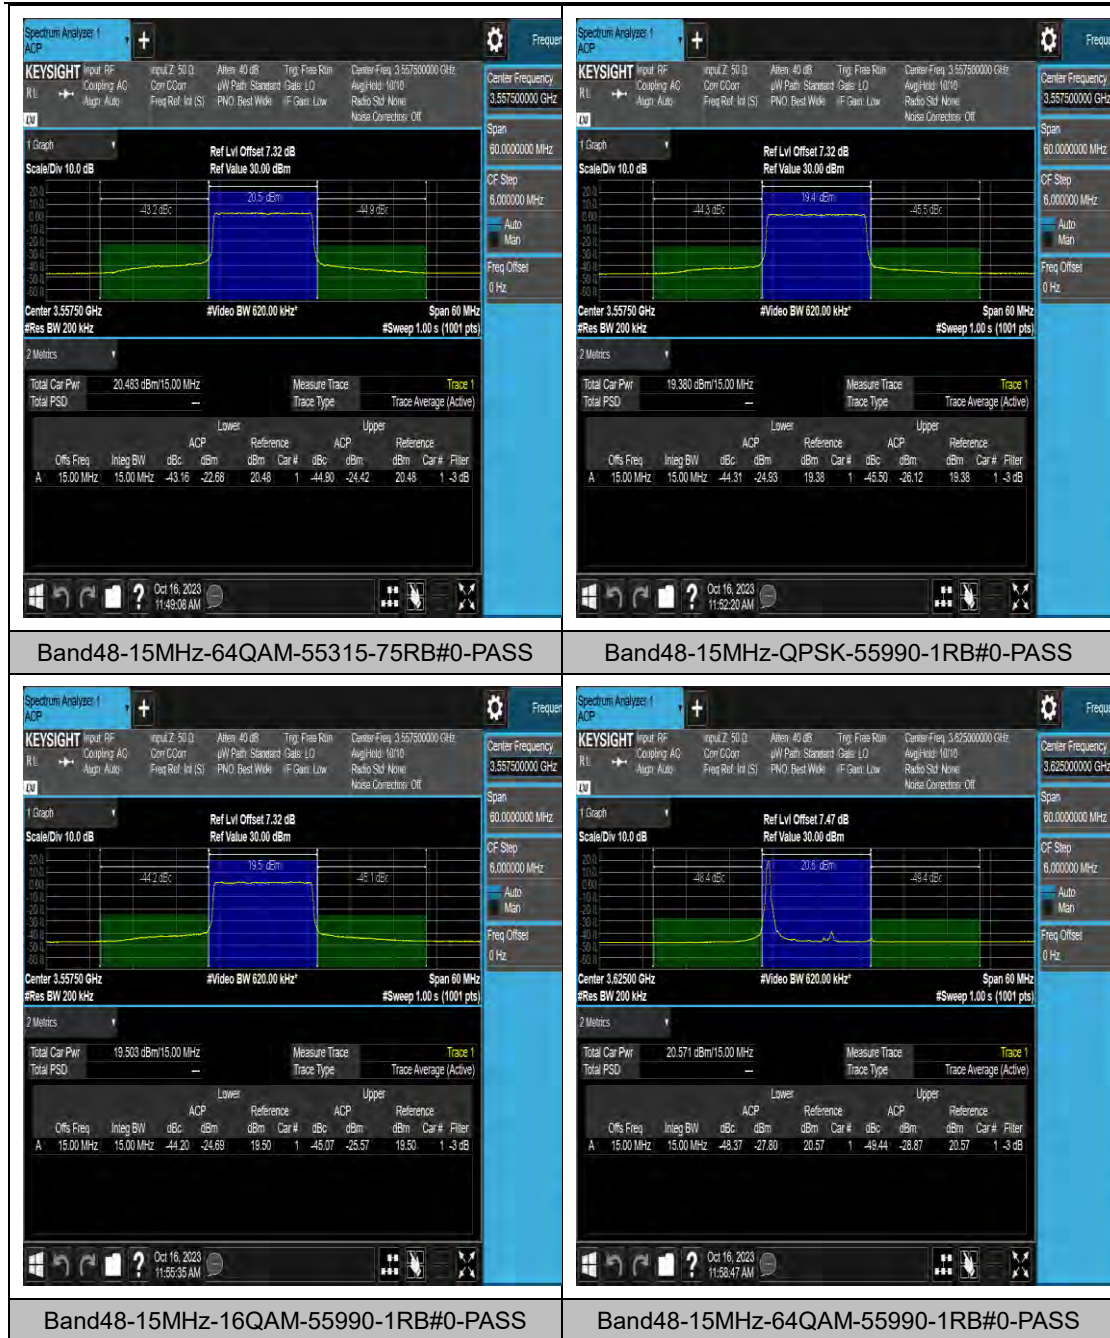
Spectrum Analyzer 1
ACP
Frequer
KEYSIGHT Input: RF Coupling: AC Align: Auto
Input Z: 50 Ω Corr CCorr Freq Ref: Int (S)
Atten: 40 dB µW Path: Standard PNO: Best Wide
Trig: Free Run Gate: LO IF Gain: Low
Center Freq: 3.557500000 GHz Avg|Hold: 10/10 Radio Std: None Noise Correction: Off
Center Frequency
3.557500000 GHz
Span
60.0000000 MHz
CF Step
6.000000 MHz
Auto
Man
Freq Offset
0 Hz
1 Graph
Ref Lvl Offset 7.32 dB
Scale/Div 10.0 dB
Ref Value 30.00 dBm
-43.2 dBc
20.5 dBm
-44.9 dBc
Center 3.55750 GHz
#Res BW 200 kHz
#Video BW 620.00 kHz*
Span 60 MHz
#Sweep 1.00 s (1001 pts)
2 Metrics
Total Car Pwr 20.483 dBm/15.00 MHz
Total PSD --
Measure Trace Trace 1
Trace Type Trace Average (Active)

| | Offs Freq | Integ BW | Lower ACP dBc | dBm | Reference dBm | Car # | Upper ACP dBc | dBm | Reference dBm | Car # | Filter |
|---|---|---|---|---|---|---|---|---|---|---|---|
| A | 15.00 MHz | 15.00 MHz | -43.16 | -22.68 | 20.48 | 1 | -44.90 | -24.42 | 20.48 | 1 | -3 dB |

Oct 16, 2023 11:49:08 AM

Band48-15MHz-64QAM-55315-75RB#0-PASS

Spectrum Analyzer 1
ACP
Frequ
KEYSIGHT Input: RF Coupling: AC Align: Auto
Input Z: 50 Ω Corr CCorr Freq Ref: Int (S)
Atten: 40 dB µW Path: Standard PNO: Best Wide
Trig: Free Run Gate: LO IF Gain: Low
Center Freq: 3.557500000 GHz Avg|Hold: 10/10 Radio Std: None Noise Correction: Off
Center Frequency
3.557500000 GHz
Span
60.0000000 MHz
CF Step
6.000000 MHz
Auto
Man
Freq Offset
0 Hz
1 Graph
Ref Lvl Offset 7.32 dB
Scale/Div 10.0 dB
Ref Value 30.00 dBm
-44.3 dBc
19.4 dBm
-45.5 dBc
Center 3.55750 GHz
#Res BW 200 kHz
#Video BW 620.00 kHz*
Span 60 MHz
#Sweep 1.00 s (1001 pts)
2 Metrics
Total Car Pwr 19.380 dBm/15.00 MHz
Total PSD --
Measure Trace Trace 1
Trace Type Trace Average (Active)

| | Offs Freq | Integ BW | Lower ACP dBc | dBm | Reference dBm | Car # | Upper ACP dBc | dBm | Reference dBm | Car # | Filter |
|---|---|---|---|---|---|---|---|---|---|---|---|
| A | 15.00 MHz | 15.00 MHz | -44.31 | -24.93 | 19.38 | 1 | -45.50 | -26.12 | 19.38 | 1 | -3 dB |

Oct 16, 2023 11:52:20 AM

Band48-15MHz-QPSK-55990-1RB#0-PASS

Spectrum Analyzer 1
ACP
Frequer
KEYSIGHT Input: RF Coupling: AC Align: Auto
Input Z: 50 Ω Corr CCorr Freq Ref: Int (S)
Atten: 40 dB µW Path: Standard PNO: Best Wide
Trig: Free Run Gate: LO IF Gain: Low
Center Freq: 3.557500000 GHz Avg|Hold: 10/10 Radio Std: None Noise Correction: Off
Center Frequency
3.557500000 GHz
Span
60.0000000 MHz
CF Step
6.000000 MHz
Auto
Man
Freq Offset
0 Hz
1 Graph
Ref Lvl Offset 7.32 dB
Scale/Div 10.0 dB
Ref Value 30.00 dBm
-44.2 dBc
19.5 dBm
-45.1 dBc
Center 3.55750 GHz
#Res BW 200 kHz
#Video BW 620.00 kHz*
Span 60 MHz
#Sweep 1.00 s (1001 pts)
2 Metrics
Total Car Pwr 19.503 dBm/15.00 MHz
Total PSD --
Measure Trace Trace 1
Trace Type Trace Average (Active)

| | Offs Freq | Integ BW | Lower ACP dBc | dBm | Reference dBm | Car # | Upper ACP dBc | dBm | Reference dBm | Car # | Filter |
|---|---|---|---|---|---|---|---|---|---|---|---|
| A | 15.00 MHz | 15.00 MHz | -44.20 | -24.69 | 19.50 | 1 | -45.07 | -25.57 | 19.50 | 1 | -3 dB |

Oct 16, 2023 11:55:35 AM

Band48-15MHz-16QAM-55990-1RB#0-PASS

Spectrum Analyzer 1
ACP
Frequ
KEYSIGHT Input: RF Coupling: AC Align: Auto
Input Z: 50 Ω Corr CCorr Freq Ref: Int (S)
Atten: 40 dB µW Path: Standard PNO: Best Wide
Trig: Free Run Gate: LO IF Gain: Low
Center Freq: 3.625000000 GHz Avg|Hold: 10/10 Radio Std: None Noise Correction: Off
Center Frequency
3.625000000 GHz
Span
60.0000000 MHz
CF Step
6.000000 MHz
Auto
Man
Freq Offset
0 Hz
1 Graph
Ref Lvl Offset 7.47 dB
Scale/Div 10.0 dB
Ref Value 30.00 dBm
-48.4 dBc
20.6 dBm
-49.4 dBc
Center 3.62500 GHz
#Res BW 200 kHz
#Video BW 620.00 kHz*
Span 60 MHz
#Sweep 1.00 s (1001 pts)
2 Metrics
Total Car Pwr 20.571 dBm/15.00 MHz
Total PSD --
Measure Trace Trace 1
Trace Type Trace Average (Active)

| | Offs Freq | Integ BW | Lower ACP dBc | dBm | Reference dBm | Car # | Upper ACP dBc | dBm | Reference dBm | Car # | Filter |
|---|---|---|---|---|---|---|---|---|---|---|---|
| A | 15.00 MHz | 15.00 MHz | -48.37 | -27.80 | 20.57 | 1 | -49.44 | -28.87 | 20.57 | 1 | -3 dB |

Oct 16, 2023 11:58:47 AM

Band48-15MHz-64QAM-55990-1RB#0-PASS